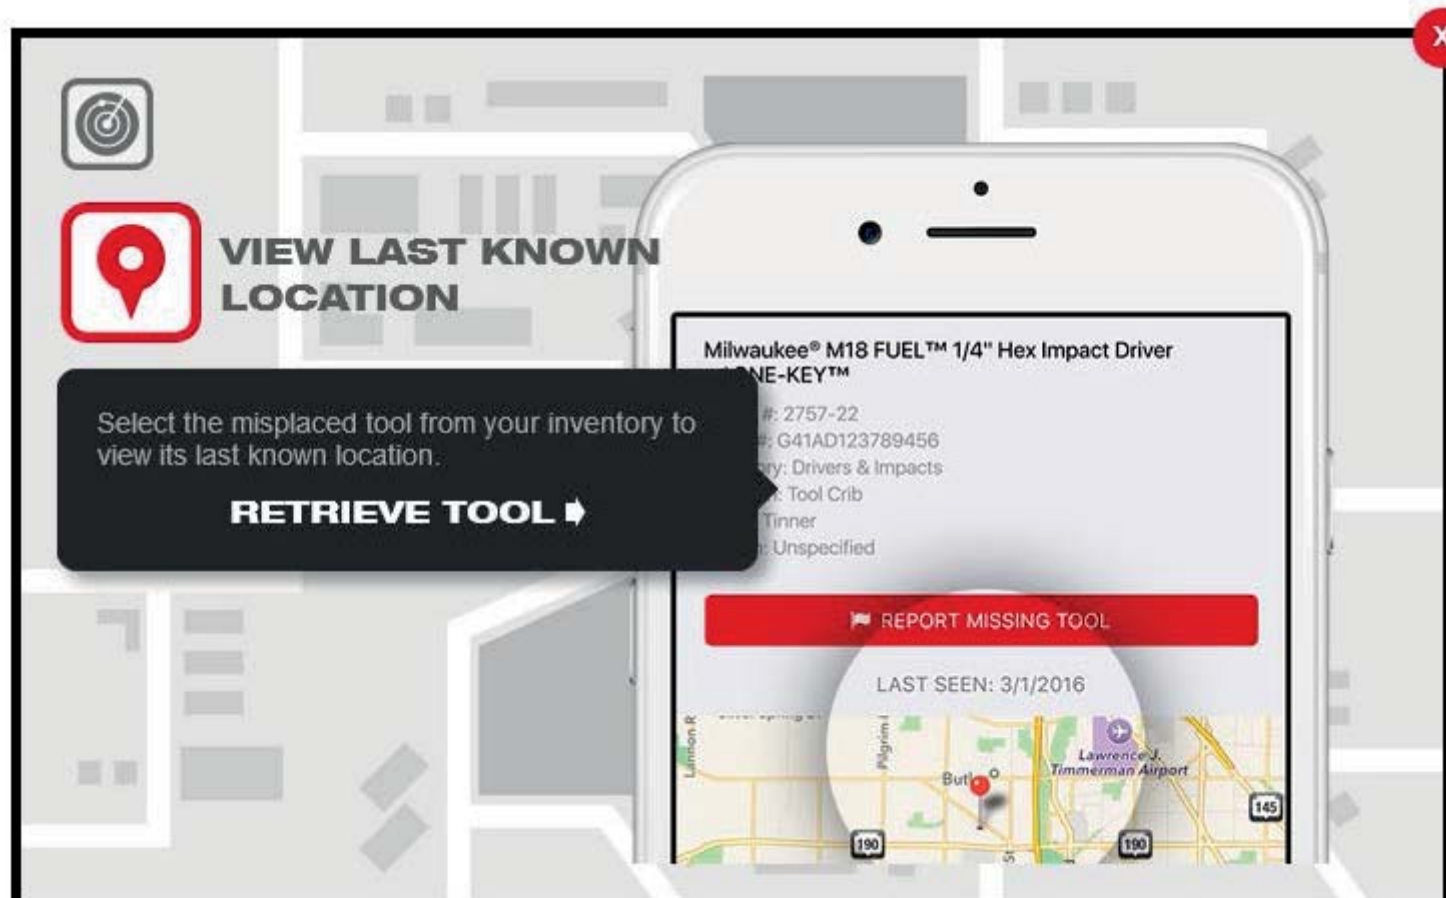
X

VIEW LAST KNOWN LOCATION

Select the misplaced tool from your inventory to view its last known location.

RETRIEVE TOOL

Milwaukee® M18 FUEL™ 1/4" Hex Impact Driver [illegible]NE-KEY™

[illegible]#: 2757-22
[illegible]#: G41AD123789456
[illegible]ry: Drivers & Impacts
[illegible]: Tool Crib
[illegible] Tinner
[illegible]: Unspecified

REPORT MISSING TOOL

LAST SEEN: 3/1/2016

Lannon R
Pilgrim
Butl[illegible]
Lawrence J. Timmerman Airport
145
190
190